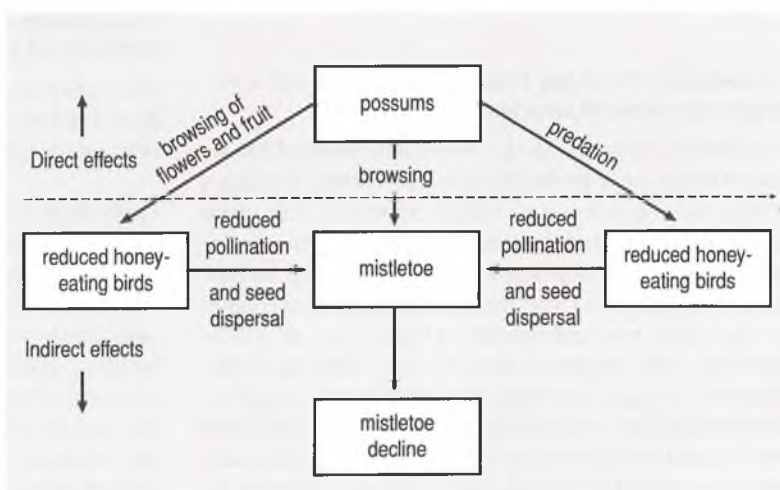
possums

Direct effects

browsing of flowers and fruit

browsing

predation

reduced honey-eating birds

reduced pollination and seed dispersal

mistletoe

reduced pollination and seed dispersal

reduced honey-eating birds

Indirect effects

mistletoe decline